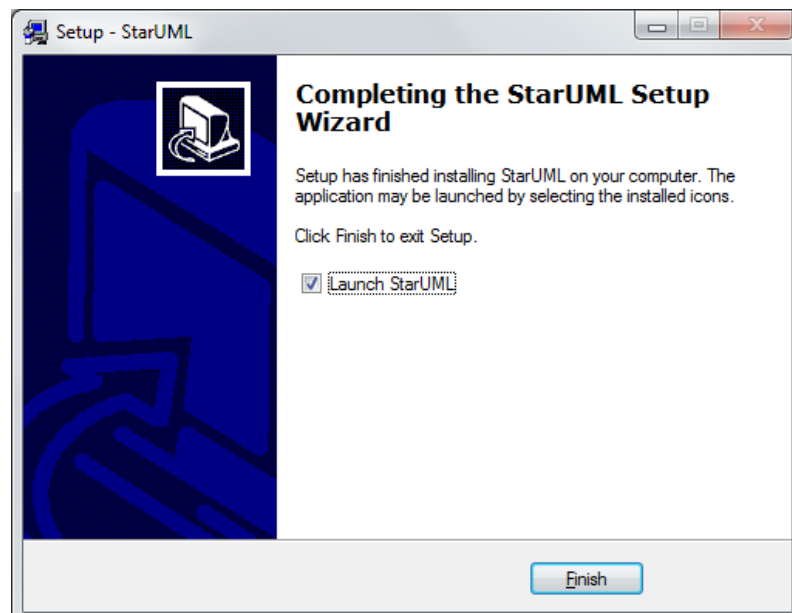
Setup - StarUML

Completing the StarUML Setup Wizard

Setup has finished installing StarUML on your computer. The application may be launched by selecting the installed icons.

Click Finish to exit Setup.

Launch StarUML

Finish